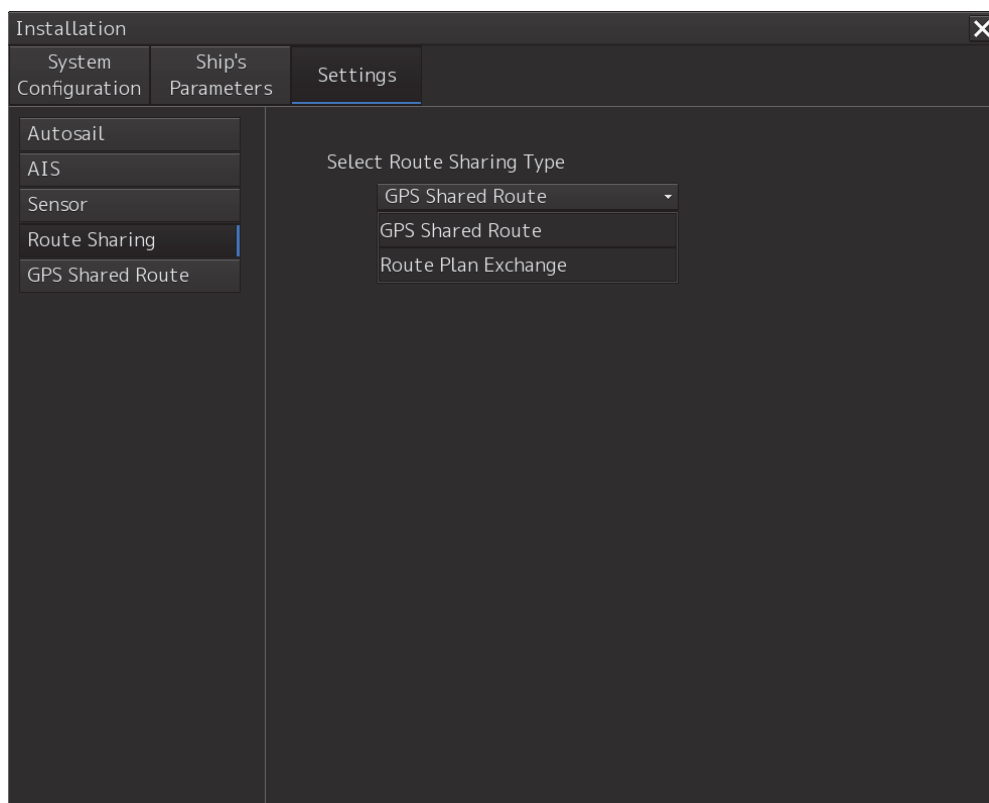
Installation

System Configuration

Ship's Parameters

Settings

Autosail

AIS

Sensor

Route Sharing

GPS Shared Route

Select Route Sharing Type

GPS Shared Route

GPS Shared Route

Route Plan Exchange